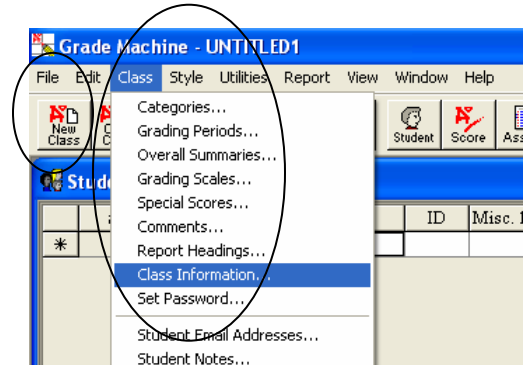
Grade Machine - UNTITLED1

File Edit Class Style Utilities Report View Window Help

New Class

Student Score

Categories...
Grading Periods...
Overall Summaries...
Grading Scales...
Special Scores...
Comments...
Report Headings...
Class Information...
Set Password...
Student Email Addresses...
Student Notes...

ID Misc.

*